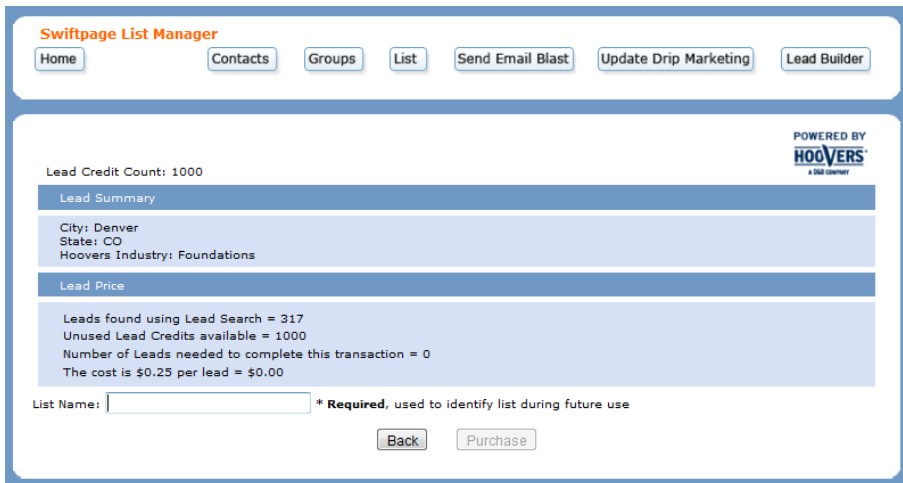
Swiftpage List Manager

Home

Contacts

Groups

List

Send Email Blast

Update Drip Marketing

Lead Builder

POWERED BY
HOOVERS
A D&B COMPANY

Lead Credit Count: 1000

Lead Summary

City: Denver
State: CO
Hoovers Industry: Foundations

Lead Price

Leads found using Lead Search = 317
Unused Lead Credits available = 1000
Number of Leads needed to complete this transaction = 0
The cost is $0.25 per lead = $0.00

List Name: * **Required**, used to identify list during future use

Back

Purchase